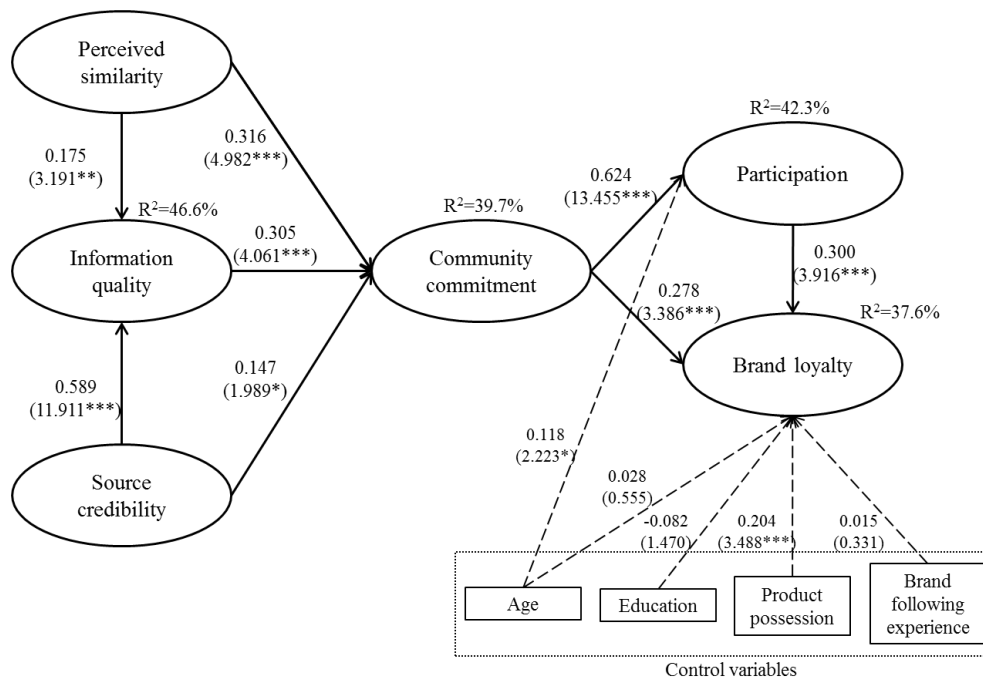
Perceived similarity

0.175
(3.191**)

$R^2$=46.6%

Information quality

0.589
(11.911***)

Source credibility

0.316
(4.982***)

0.305
(4.061***)

0.147
(1.989*)

$R^2$=39.7%

Community commitment

0.624
(13.455***)

0.278
(3.386***)

$R^2$=42.3%

Participation

0.300
(3.916***)

$R^2$=37.6%

Brand loyalty

0.118
(2.223*)

0.028
(0.555)

-0.082
(1.470)

0.204
(3.488***)

0.015
(0.331)

Age

Education

Product possession

Brand following experience

Control variables